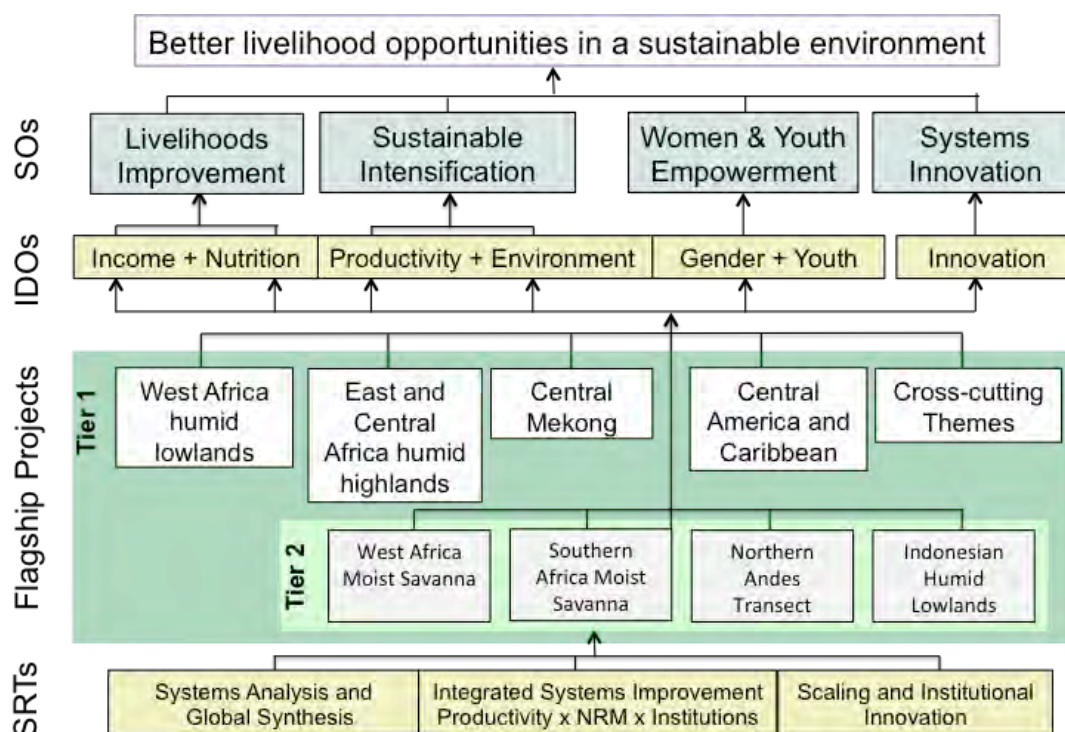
Better livelihood opportunities in a sustainable environment

SOs

Livelihoods Improvement

Sustainable Intensification

Women & Youth Empowerment

Systems Innovation

IDOs

Income + Nutrition

Productivity + Environment

Gender + Youth

Innovation

Flagship Projects

Tier 1

West Africa humid lowlands

East and Central Africa humid highlands

Central Mekong

Central America and Caribbean

Cross-cutting Themes

Tier 2

West Africa Moist Savanna

Southern Africa Moist Savanna

Northern Andes Transect

Indonesian Humid Lowlands

SRTs

Systems Analysis and Global Synthesis

Integrated Systems Improvement Productivity x NRM x Institutions

Scaling and Institutional Innovation